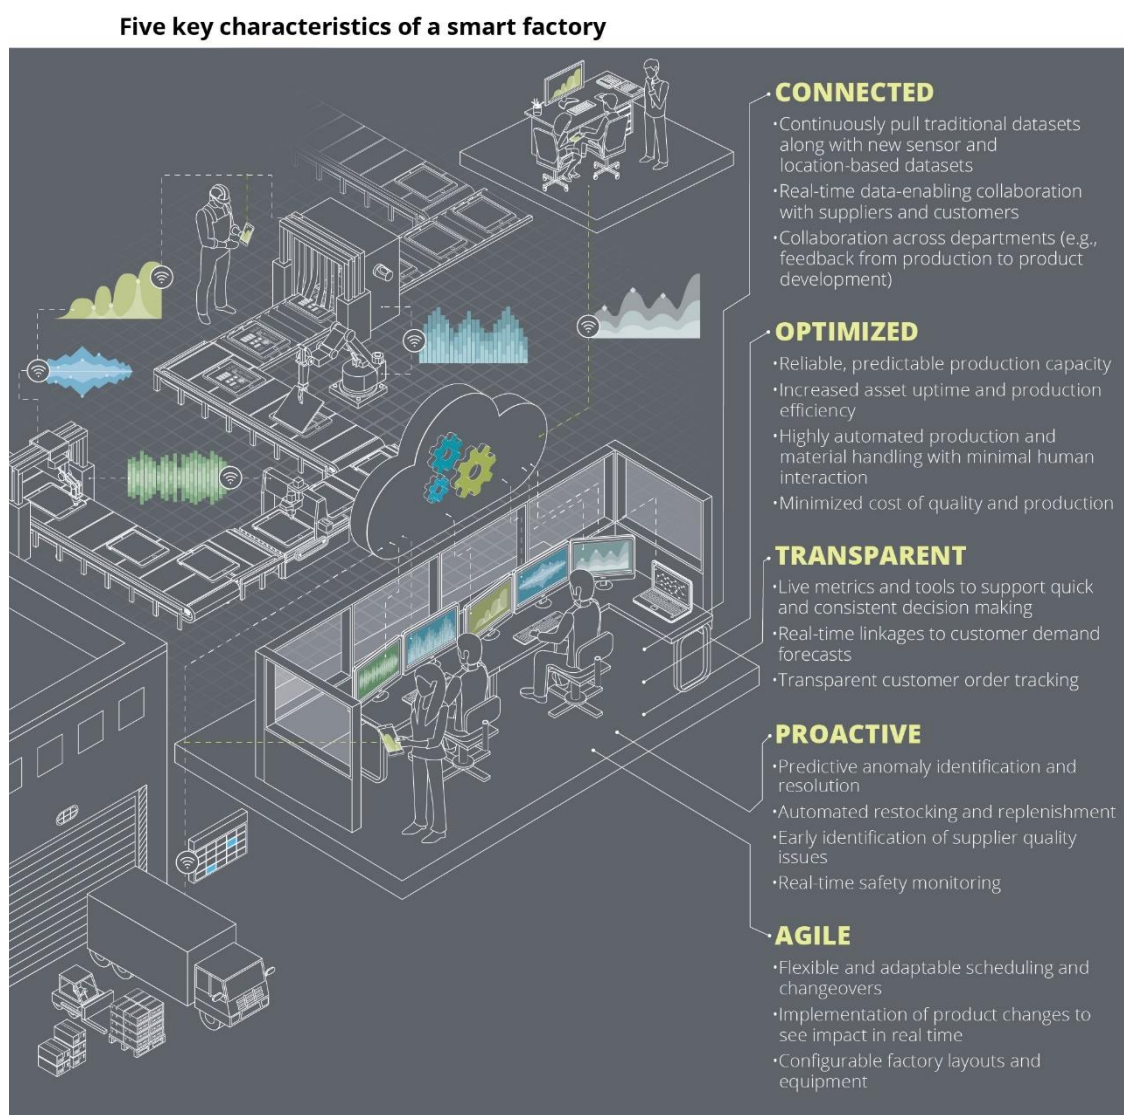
Five key characteristics of a smart factory

CONNECTED

•Continuously pull traditional datasets along with new sensor and location-based datasets

•Real-time data-enabling collaboration with suppliers and customers

•Collaboration across departments (e.g., feedback from production to product development)

OPTIMIZED

•Reliable, predictable production capacity

•Increased asset uptime and production efficiency

•Highly automated production and material handling with minimal human interaction

•Minimized cost of quality and production

TRANSPARENT

•Live metrics and tools to support quick and consistent decision making

•Real-time linkages to customer demand forecasts

•Transparent customer order tracking

PROACTIVE

•Predictive anomaly identification and resolution

•Automated restocking and replenishment

•Early identification of supplier quality issues

•Real-time safety monitoring

AGILE

•Flexible and adaptable scheduling and changeovers

•Implementation of product changes to see impact in real time

•Configurable factory layouts and equipment